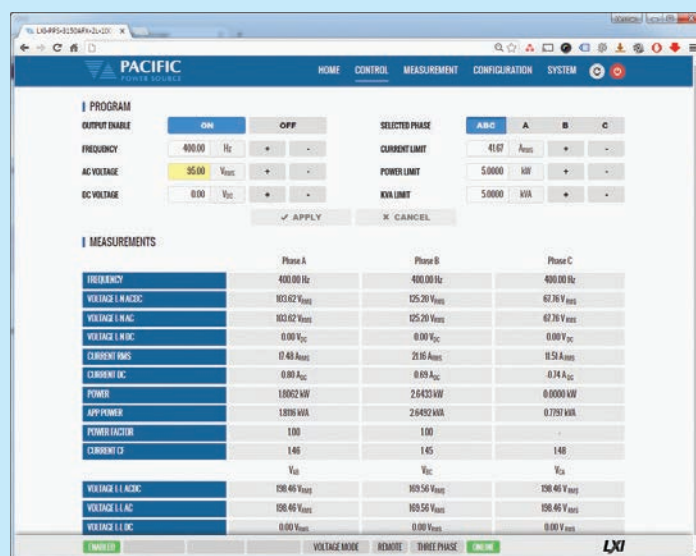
LXI-RPS-3150AFX-2L-100 ×

PACIFIC POWER SOURCE

HOME CONTROL MEASUREMENT CONFIGURATION SYSTEM

PROGRAM

| OUTPUT ENABLE | ON | OFF | | SELECTED PHASE | ABC | A | B | C |
|---|---|---|---|---|---|---|---|---|
| FREQUENCY | 400.00 Hz | + | - | CURRENT LIMIT | 41.67 $A_{RMS}$ | + | - | |
| AC VOLTAGE | 95.00 $V_{RMS}$ | + | - | POWER LIMIT | 5.0000 kW | + | - | |
| DC VOLTAGE | 0.00 $V_{DC}$ | + | - | KVA LIMIT | 5.0000 kVA | + | - | |

✓ APPLY × CANCEL

MEASUREMENTS

| | Phase A | Phase B | Phase C |
|---|---|---|---|
| FREQUENCY | 400.00 Hz | 400.00 Hz | 400.00 Hz |
| VOLTAGE L-N AC-DC | 103.62 $V_{RMS}$ | 125.20 $V_{RMS}$ | 67.76 $V_{RMS}$ |
| VOLTAGE L-N AC | 103.62 $V_{RMS}$ | 125.20 $V_{RMS}$ | 67.76 $V_{RMS}$ |
| VOLTAGE L-N DC | 0.00 $V_{DC}$ | 0.00 $V_{DC}$ | 0.00 $V_{DC}$ |
| CURRENT RMS | 17.48 $A_{RMS}$ | 21.16 $A_{RMS}$ | 11.51 $A_{RMS}$ |
| CURRENT DC | 0.80 $A_{DC}$ | 0.69 $A_{DC}$ | 0.74 $A_{DC}$ |
| POWER | 1.8062 kW | 2.6433 kW | 0.0000 kW |
| APP POWER | 1.8116 kVA | 2.6492 kVA | 0.7797 kVA |
| POWER FACTOR | 1.00 | 1.00 | - |
| CURRENT CF | 1.46 | 1.45 | 1.48 |
| | $V_{AB}$ | $V_{BC}$ | $V_{CA}$ |
| VOLTAGE L-L AC-DC | 198.46 $V_{RMS}$ | 169.56 $V_{RMS}$ | 198.46 $V_{RMS}$ |
| VOLTAGE L-L AC | 198.46 $V_{RMS}$ | 169.56 $V_{RMS}$ | 198.46 $V_{RMS}$ |
| VOLTAGE L-L DC | 0.00 $V_{RMS}$ | 0.00 $V_{RMS}$ | 0.00 $V_{RMS}$ |

ENABLED VOLTAGE MODE REMOTE THREE PHASE ONLINE LXI